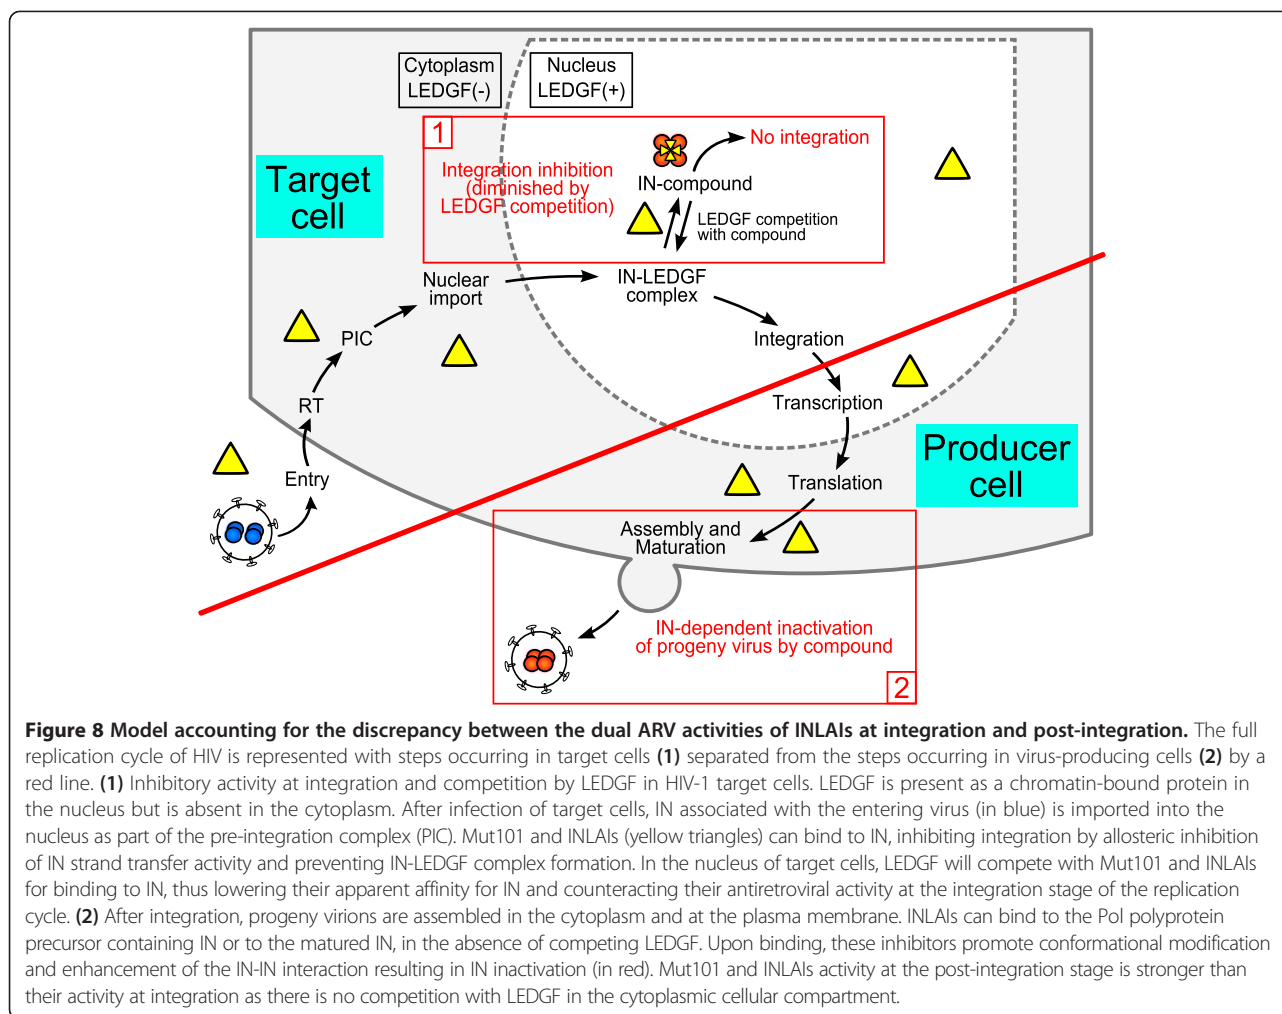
Cytoplasm
LEDGF(-)

Nucleus
LEDGF(+)

1

Integration inhibition (diminished by LEDGF competition)

No integration

IN-compound

LEDGF competition with compound

Target cell

Nuclear import

IN-LEDGF complex

PIC

Integration

RT

Transcription

Producer cell

Entry

Translation

Assembly and Maturation

IN-dependent inactivation of progeny virus by compound

2

**Figure 8 Model accounting for the discrepancy between the dual ARV activities of INLAIs at integration and post-integration.** The full replication cycle of HIV is represented with steps occurring in target cells **(1)** separated from the steps occurring in virus-producing cells **(2)** by a red line. **(1)** Inhibitory activity at integration and competition by LEDGF in HIV-1 target cells. LEDGF is present as a chromatin-bound protein in the nucleus but is absent in the cytoplasm. After infection of target cells, IN associated with the entering virus (in blue) is imported into the nucleus as part of the pre-integration complex (PIC). Mut101 and INLAIs (yellow triangles) can bind to IN, inhibiting integration by allosteric inhibition of IN strand transfer activity and preventing IN-LEDGF complex formation. In the nucleus of target cells, LEDGF will compete with Mut101 and INLAIs for binding to IN, thus lowering their apparent affinity for IN and counteracting their antiretroviral activity at the integration stage of the replication cycle. **(2)** After integration, progeny virions are assembled in the cytoplasm and at the plasma membrane. INLAIs can bind to the Pol polyprotein precursor containing IN or to the matured IN, in the absence of competing LEDGF. Upon binding, these inhibitors promote conformational modification and enhancement of the IN-IN interaction resulting in IN inactivation (in red). Mut101 and INLAIs activity at the post-integration stage is stronger than their activity at integration as there is no competition with LEDGF in the cytoplasmic cellular compartment.